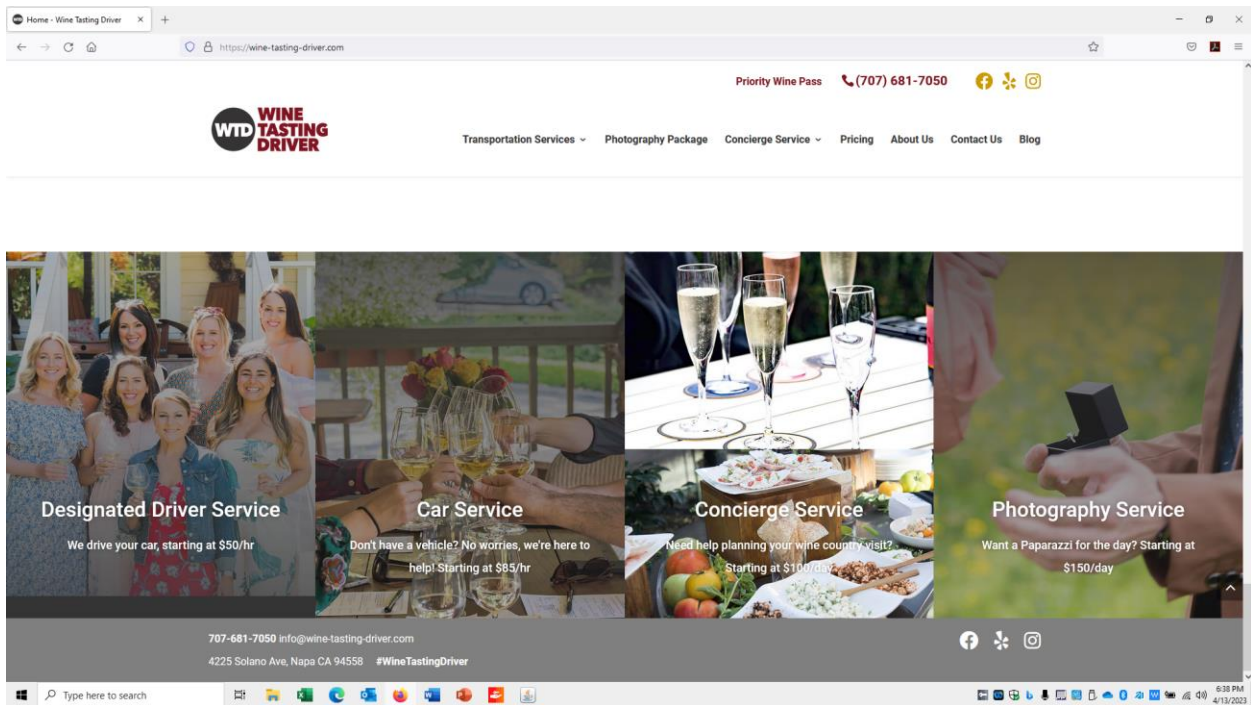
Home - Wine Tasting Driver

https://wine-tasting-driver.com

Priority Wine Pass (707) 681-7050

WTD WINE TASTING DRIVER

Transportation Services Photography Package Concierge Service Pricing About Us Contact Us Blog

Designated Driver Service

We drive your car, starting at $50/hr

Car Service

Don't have a vehicle? No worries, we're here to help! Starting at $85/hr

Concierge Service

Need help planning your wine country visit? Starting at $100/day

Photography Service

Want a Paparazzi for the day? Starting at $150/day

707-681-7050 info@wine-tasting-driver.com

4225 Solano Ave, Napa CA 94558 #WineTastingDriver

Type here to search

6:38 PM 4/13/2023